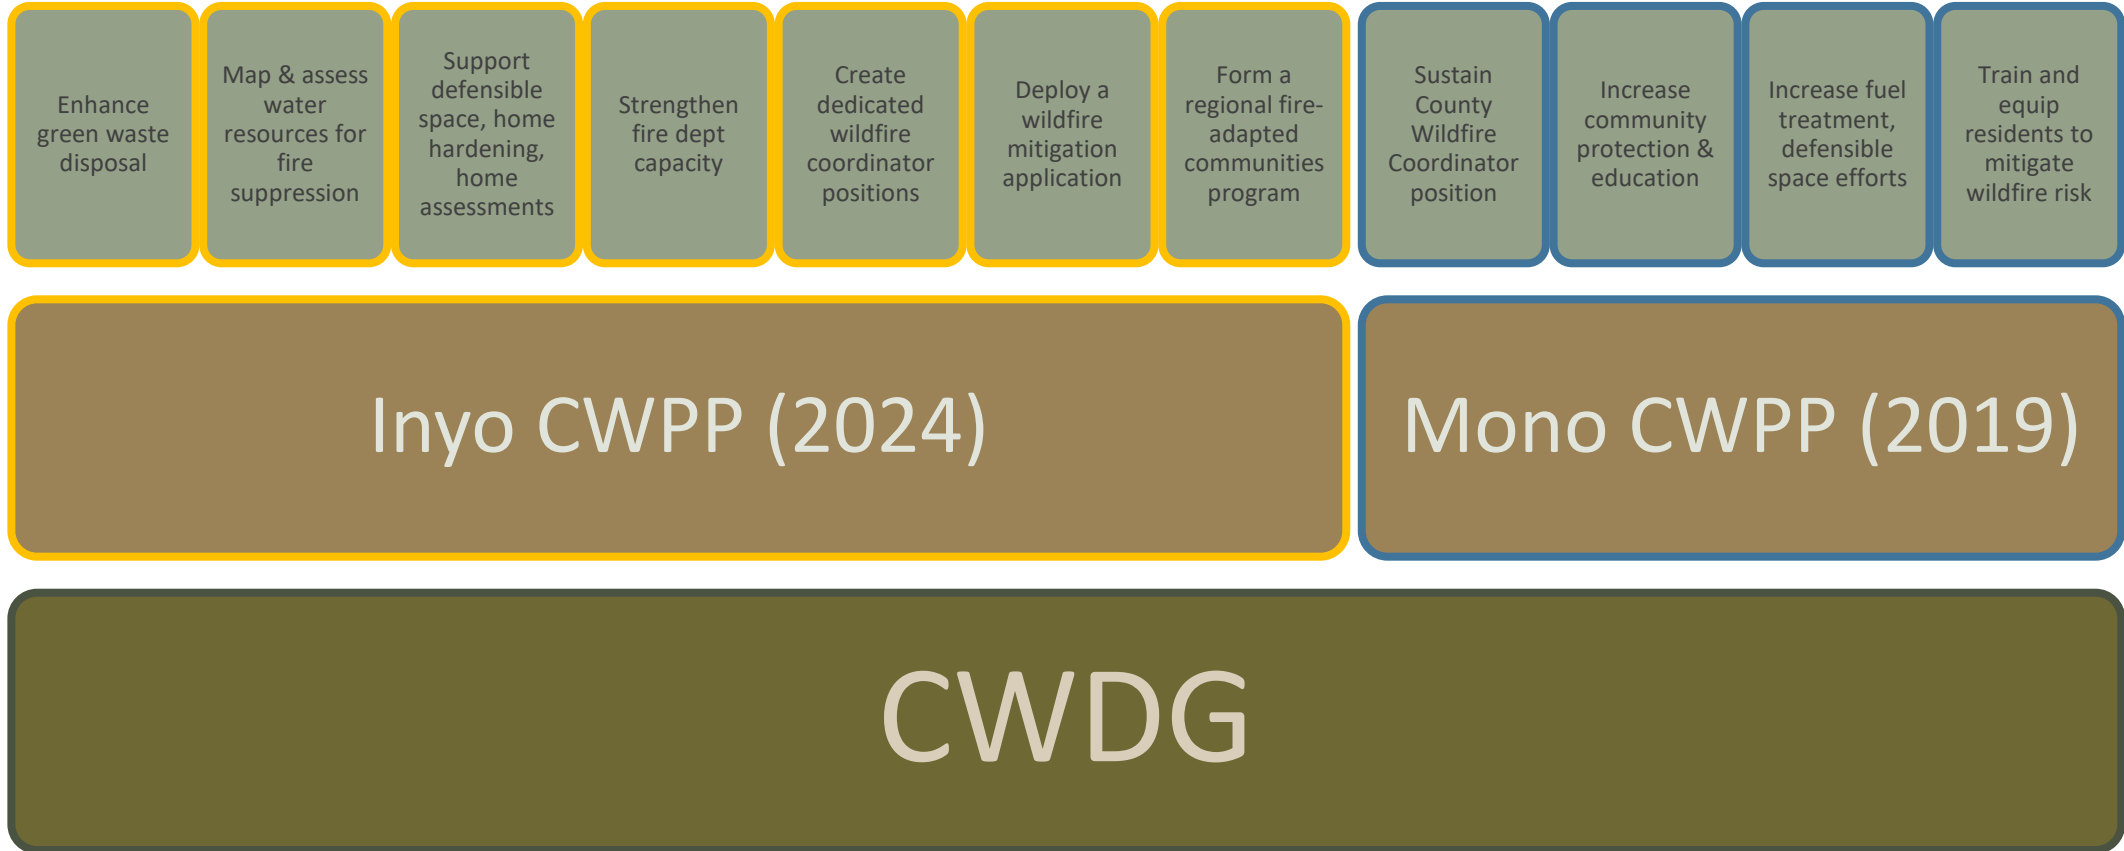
Enhance green waste disposal

Map & assess water resources for fire suppression

Support defensible space, home hardening, home assessments

Strengthen fire dept capacity

Create dedicated wildfire coordinator positions

Deploy a wildfire mitigation application

Form a regional fire-adapted communities program

Sustain County Wildfire Coordinator position

Increase community protection & education

Increase fuel treatment, defensible space efforts

Train and equip residents to mitigate wildfire risk

Inyo CWPP (2024)

Mono CWPP (2019)

CWDG